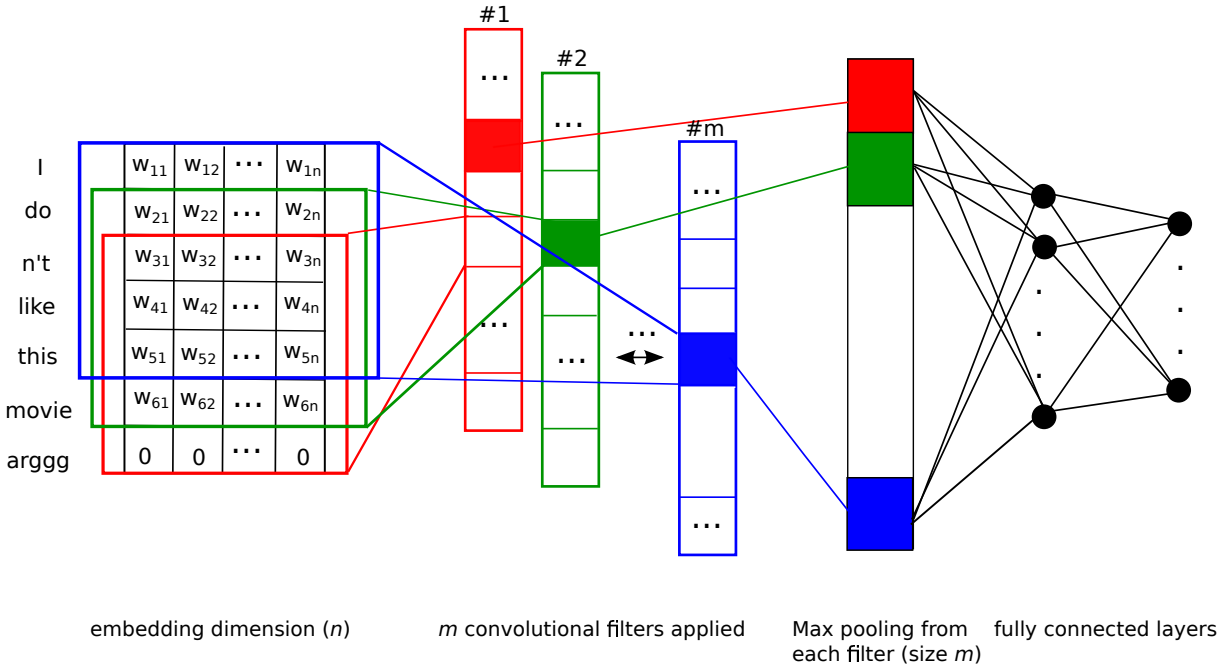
#1

#2

#m

I
do
n't
like
this
movie
arggg

| $w_{11}$ | $w_{12}$ | ... | $w_{1n}$ |
|---|---|---|---|
| $w_{21}$ | $w_{22}$ | ... | $w_{2n}$ |
| $w_{31}$ | $w_{32}$ | ... | $w_{3n}$ |
| $w_{41}$ | $w_{42}$ | ... | $w_{4n}$ |
| $w_{51}$ | $w_{52}$ | ... | $w_{5n}$ |
| $w_{61}$ | $w_{62}$ | ... | $w_{6n}$ |
| 0 | 0 | ... | 0 |

...
...
...
...
...
...
...

embedding dimension (n)

m convolutional filters applied

Max pooling from each filter (size m)

fully connected layers